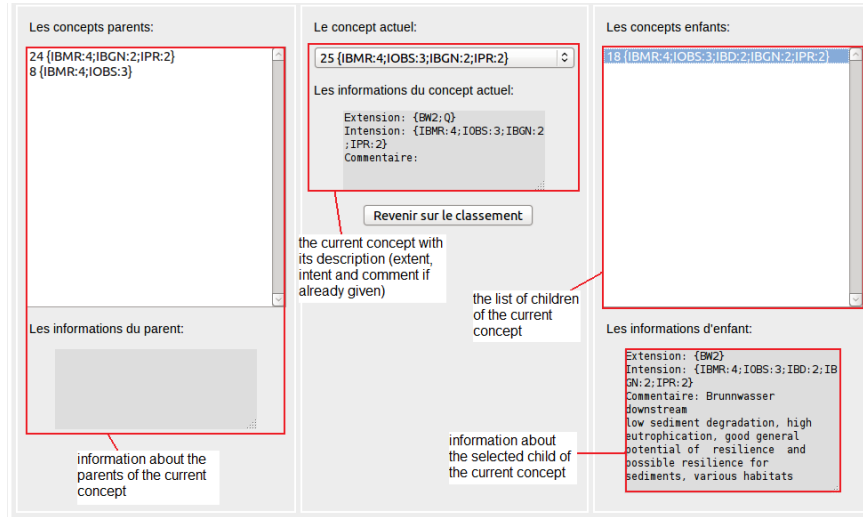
Les concepts parents:

24 {IBMR:4;IBGN:2;IPR:2}
8 {IBMR:4;IOBS:3}

Les informations du parent:

information about the parents of the current concept

Le concept actuel:

25 {IBMR:4;IOBS:3;IBGN:2;IPR:2}

Les informations du concept actuel:

Extension: {BW2;Q}
Intension: {IBMR:4;IOBS:3;IBGN:2;IPR:2}
Commentaire:

Revenir sur le classement

the current concept with its description (extent, intent and comment if already given)

Les concepts enfants:

18 {IBMR:4;IOBS:3;IBD:2;IBGN:2;IPR:2}

the list of children of the current concept

Les informations d'enfant:

Extension: {BW2}
Intension: {IBMR:4;IOBS:3;IBD:2;IBGN:2;IPR:2}
Commentaire: Brunnwasser downstream
low sediment degradation, high eutrophication, good general potential of resilience and possible resilience for sediments, various habitats

information about the selected child of the current concept